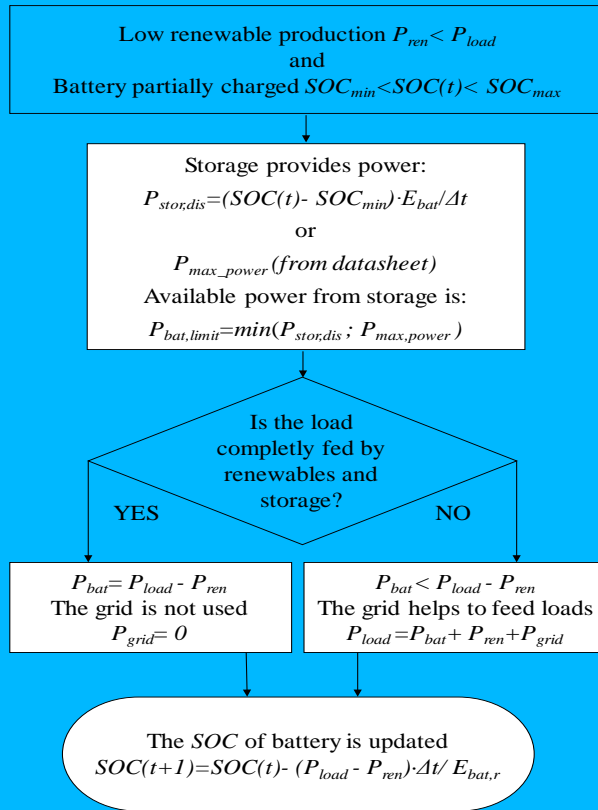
Low renewable production $P_{ren} < P_{load}$
and
Battery partially charged $SOC_{min} < SOC(t) < SOC_{max}$

Storage provides power:
$P_{stor,dis} = (SOC(t) - SOC_{min}) \cdot E_{bat} / \Delta t$
or
$P_{max\_power}$ (from datasheet)
Available power from storage is:
$P_{bat,limit} = min(P_{stor,dis} ; P_{max,power})$

Is the load completly fed by renewables and storage?

YES

NO

$P_{bat} = P_{load} - P_{ren}$
The grid is not used
$P_{grid} = 0$

$P_{bat} < P_{load} - P_{ren}$
The grid helps to feed loads
$P_{load} = P_{bat} + P_{ren} + P_{grid}$

The SOC of battery is updated
$SOC(t+1) = SOC(t) - (P_{load} - P_{ren}) \cdot \Delta t / E_{bat,r}$